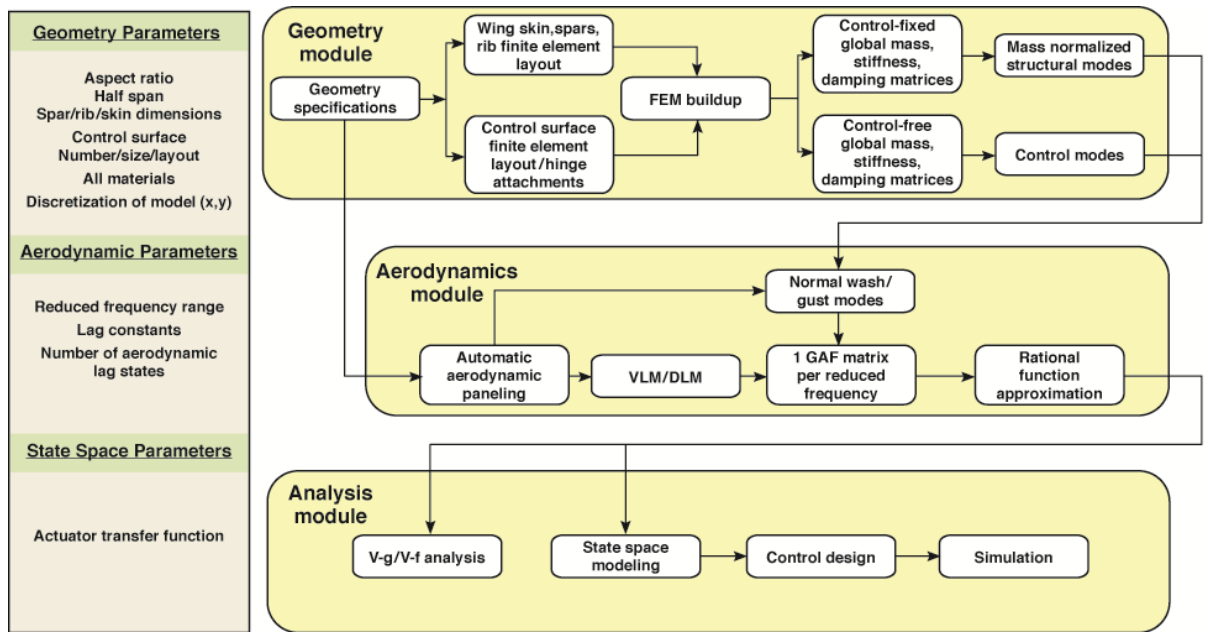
Geometry Parameters

Aspect ratio
Half span
Spar/rib/skin dimensions
Control surface
Number/size/layout
All materials
Discretization of model (x,y)

Aerodynamic Parameters

Reduced frequency range
Lag constants
Number of aerodynamic lag states

State Space Parameters

Actuator transfer function

Geometry module

Geometry specifications

Wing skin,spars, rib finite element layout

Control surface finite element layout/hinge attachments

FEM buildup

Control-fixed global mass, stiffness, damping matrices

Control-free global mass, stiffness, damping matrices

Mass normalized structural modes

Control modes

Aerodynamics module

Normal wash/ gust modes

Automatic aerodynamic paneling

VLM/DLM

1 GAF matrix per reduced frequency

Rational function approximation

Analysis module

V-g/V-f analysis

State space modeling

Control design

Simulation